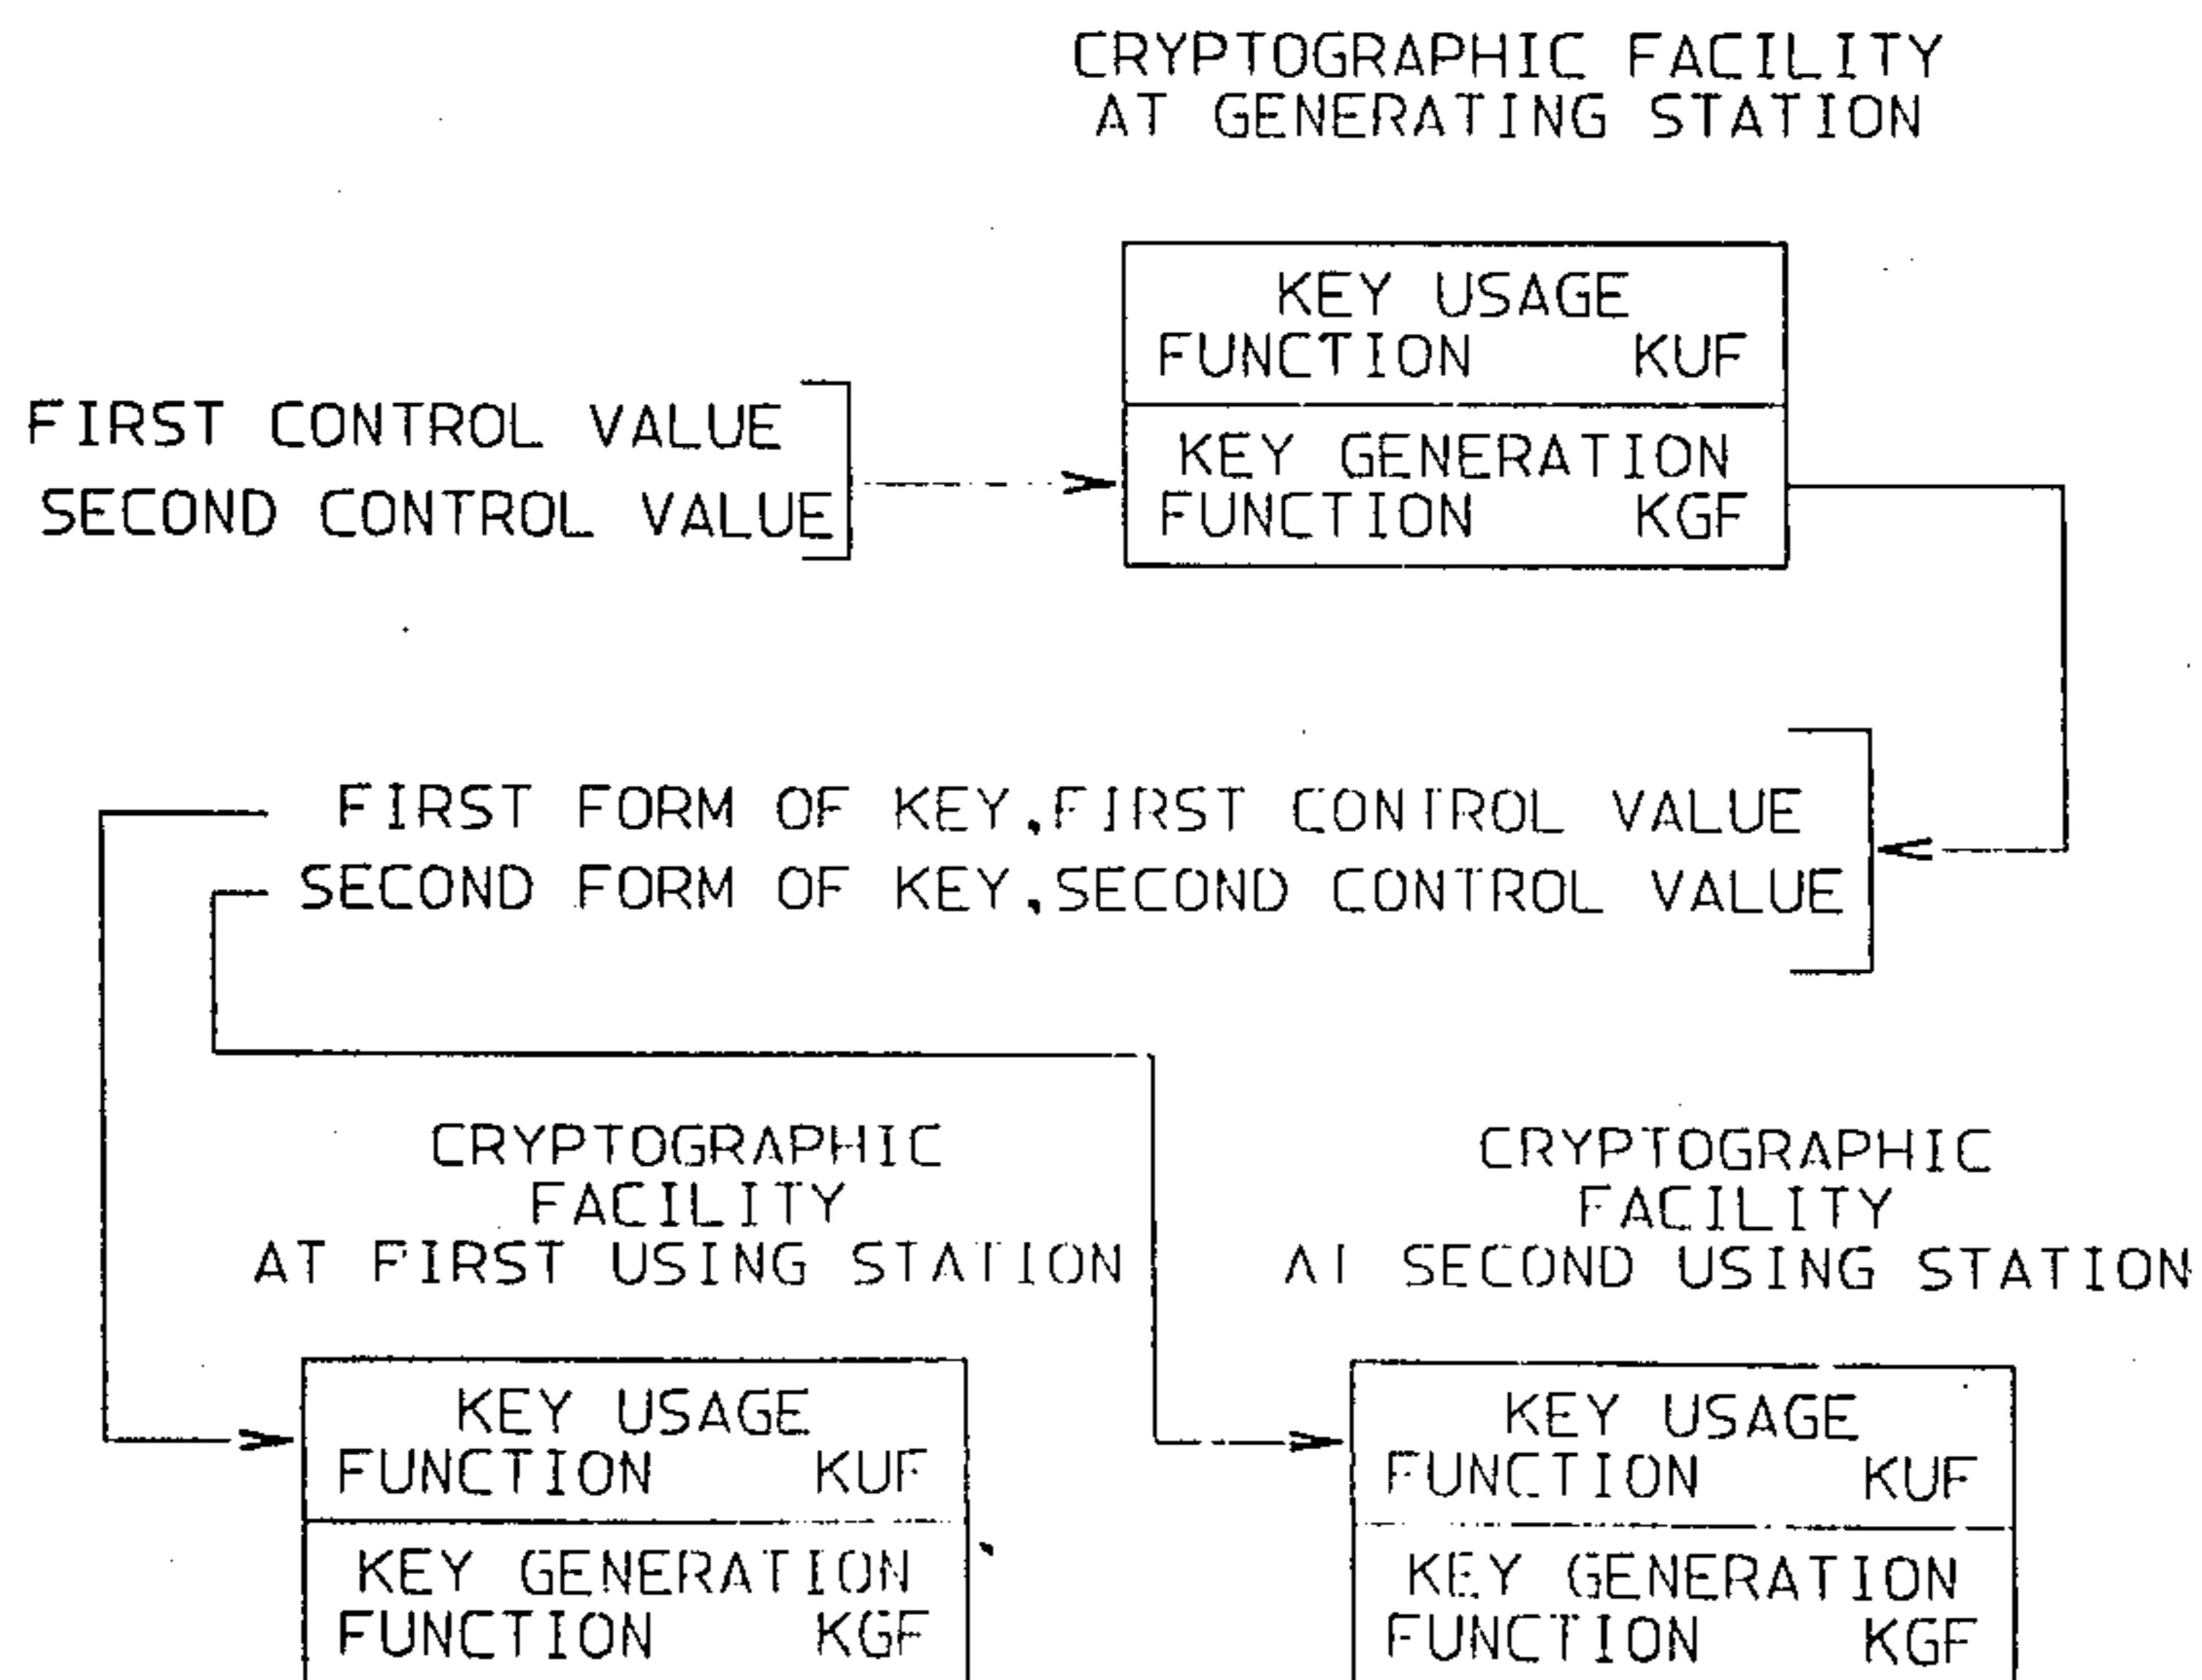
CRYPTOGRAPHIC FACILITY AT GENERATING STATION

KEY USAGE FUNCTION KUF

KEY GENERATION FUNCTION KGF

FIRST CONTROL VALUE
SECOND CONTROL VALUE

FIRST FORM OF KEY, FIRST CONTROL VALUE
SECOND FORM OF KEY, SECOND CONTROL VALUE

CRYPTOGRAPHIC FACILITY AT FIRST USING STATION

CRYPTOGRAPHIC FACILITY AT SECOND USING STATION

KEY USAGE FUNCTION KUF

KEY GENERATION FUNCTION KGF

KEY USAGE FUNCTION KUF

KEY GENERATION FUNCTION KGF